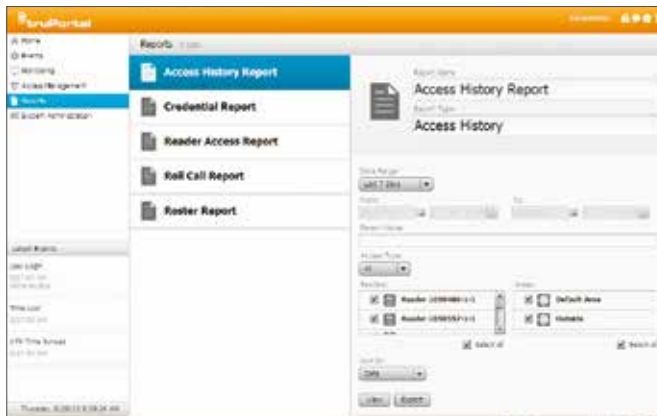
truPortal

Home
Events
Monitoring
Access Management
Reports
System Administration

Reports

Access History Report
Credential Report
Reader Access Report
Roll Call Report
Roster Report

Report Name
Access History Report
Report Type
Access History

Time Range
Last 7 days
From
To
Person Name
Access Type
All
Readers
Reader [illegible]
Reader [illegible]
Areas
Default Area
Outside
Select all
Select all
Sort By
Date
View
Export

Latest Events
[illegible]
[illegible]
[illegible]
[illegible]
Thursday, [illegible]